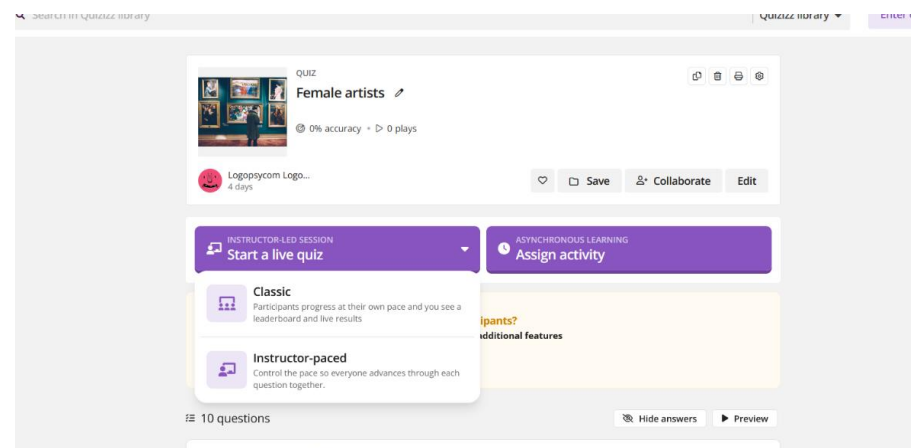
Search in Quizizz library
Quizizz library
Enter

QUIZ
Female artists
0% accuracy • 0 plays

Logopsycom Logo...
4 days

Save
Collaborate
Edit

INSTRUCTOR-LED SESSION
Start a live quiz

ASYNCHRONOUS LEARNING
Assign activity

Classic
Participants progress at their own pace and you see a leaderboard and live results

Instructor-paced
Control the pace so everyone advances through each question together.

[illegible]ipants?
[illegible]dditional features

10 questions
Hide answers
Preview